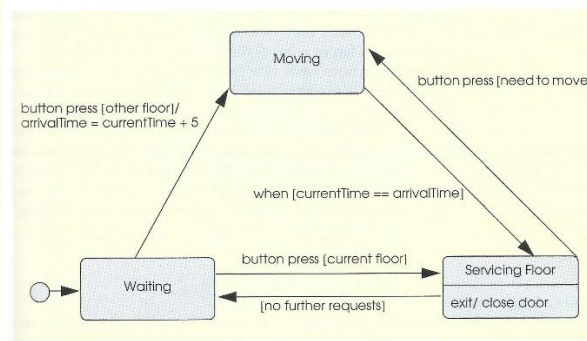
Moving

button press [need to move

button press [other floor]/ arrivalTime = currentTime + 5

when [currentTime == arrivalTime]

button press [current floor]

Waiting

Servicing Floor

exit/ close door

[no further requests]